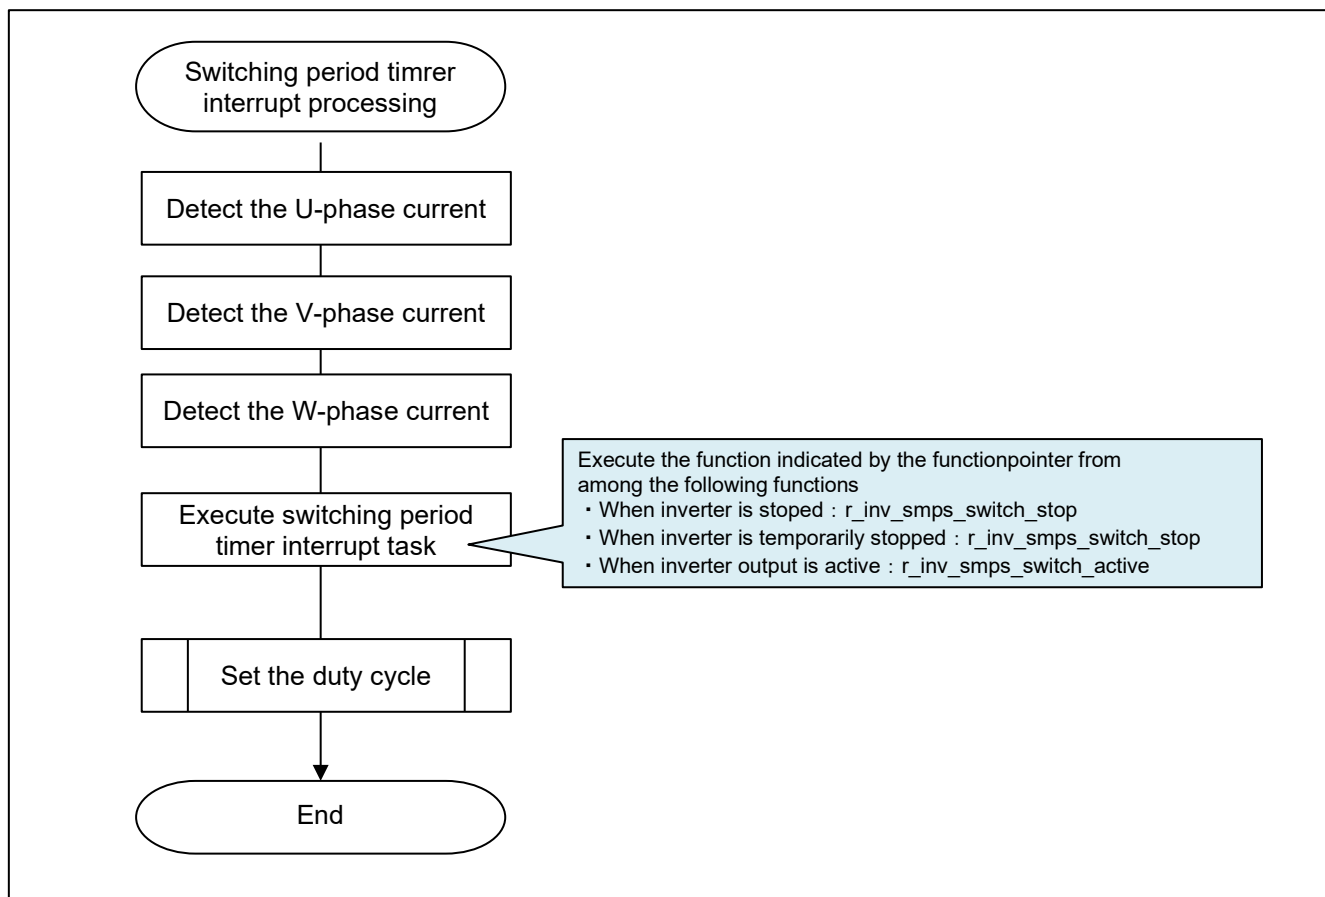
Switching period timrer interrupt processing

Detect the U-phase current

Detect the V-phase current

Detect the W-phase current

Execute switching period timer interrupt task

Execute the function indicated by the functionpointer from among the following functions
・When inverter is stoped : r_inv_smps_switch_stop
・When inverter is temporarily stopped : r_inv_smps_switch_stop
・When inverter output is active : r_inv_smps_switch_active

Set the duty cycle

End